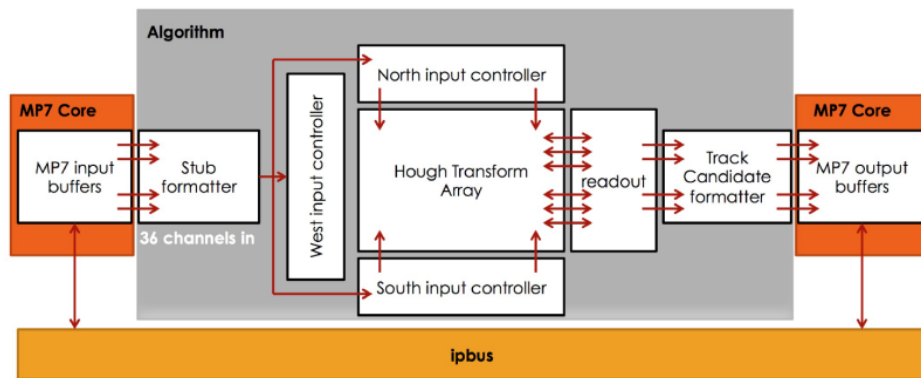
Algorithm

MP7 Core

MP7 input buffers

Stub formatter

36 channels in

West input controller

North input controller

Hough Transform Array

South input controller

readout

Track Candidate formatter

MP7 Core

MP7 output buffers

ipbus